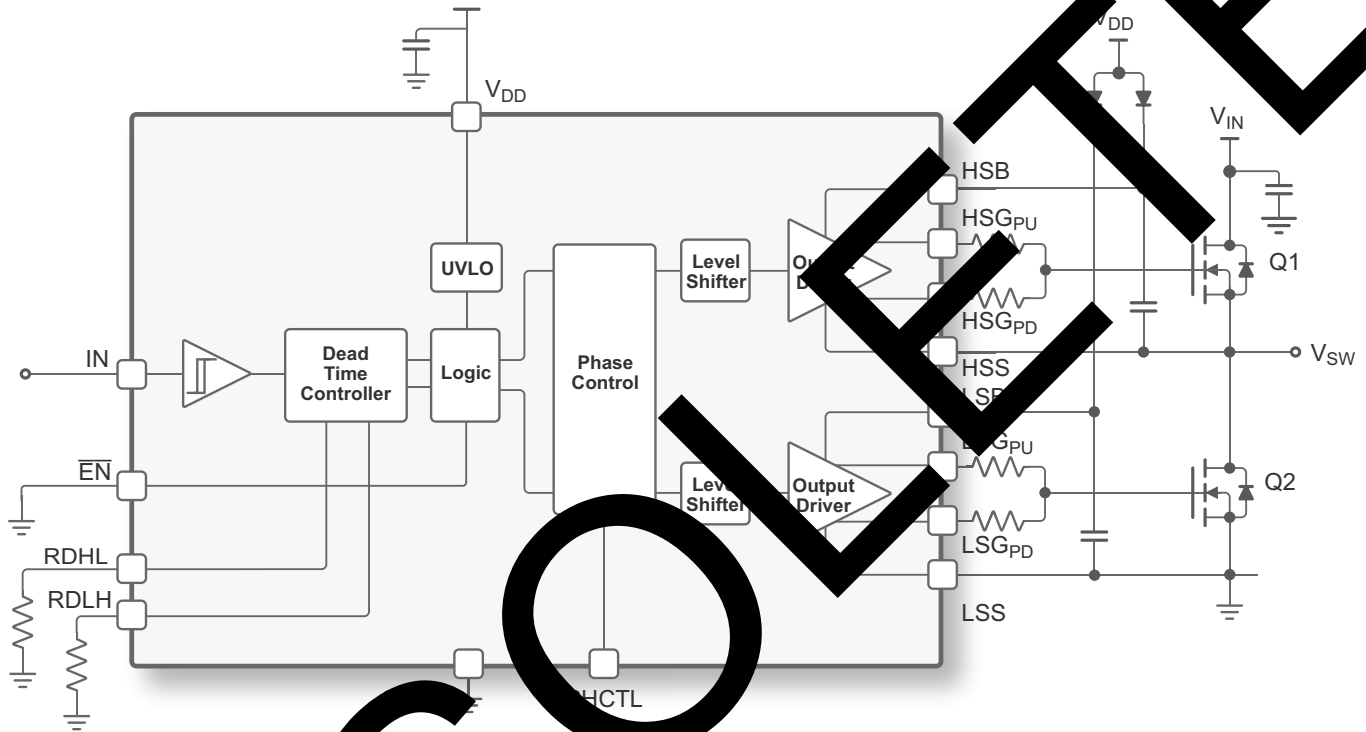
$V_{DD}$

$V_{DD}$

$V_{IN}$

HSB

$HSG_{PU}$

Q1

UVLO

Level Shifter

Ou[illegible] D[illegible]

$HSG_{PD}$

IN

Dead Time Controller

Logic

Phase Control

HSS

$V_{SW}$

L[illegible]

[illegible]$G_{PU}$

$\overline{EN}$

Lev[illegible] Shifte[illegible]

Output Driver

Q2

RDHL

$LSG_{PD}$

RDLH

LSS

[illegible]HCTL